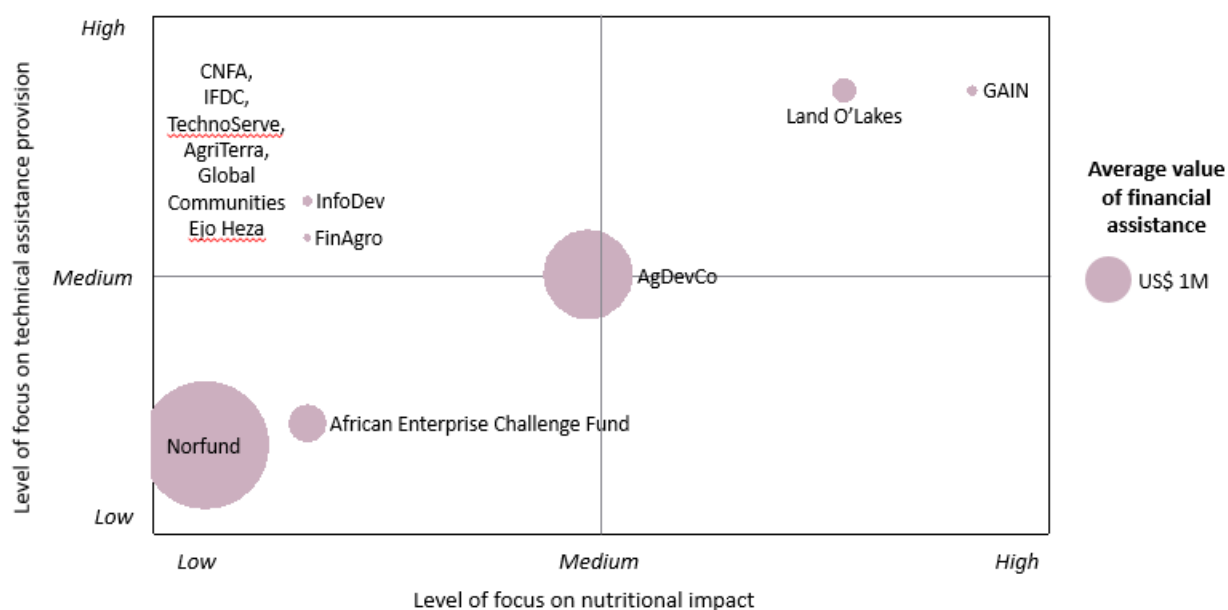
Level of focus on technical assistance provision

High

Medium

Low

CNFA, IFDC, TechnoServe, AgriTerra, Global Communities Ejo Heza

InfoDev

FinAgro

Land O'Lakes

GAIN

AgDevCo

African Enterprise Challenge Fund

Norfund

Low

Medium

High

Level of focus on nutritional impact

Average value of financial assistance

US$ 1M